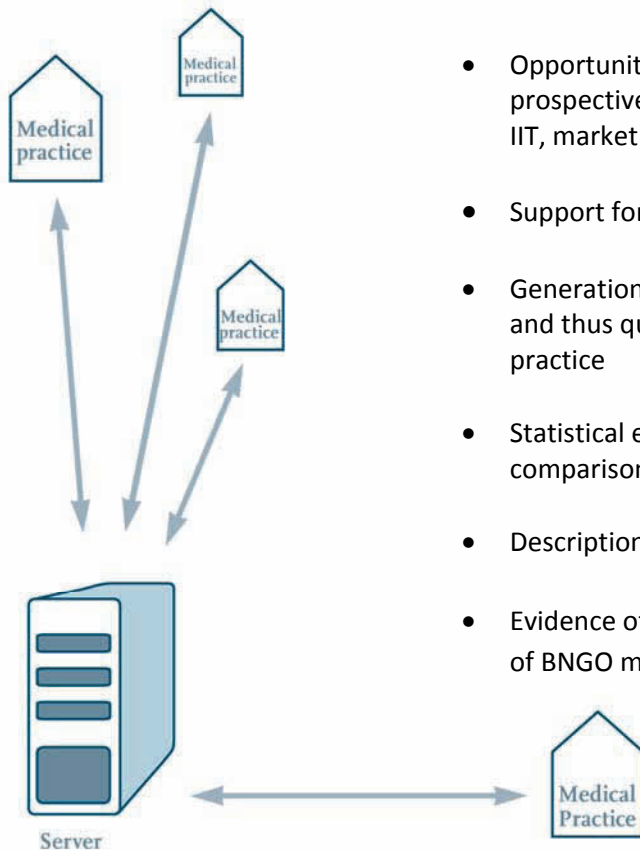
Medical practice

Medical practice

Medical practice

Server

Medical Practice

- Opportunit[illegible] prospective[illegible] IIT, market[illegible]

- Support for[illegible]

- Generation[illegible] and thus qu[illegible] practice

- Statistical e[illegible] comparison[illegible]

- Description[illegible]

- Evidence o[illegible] of BNGO m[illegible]